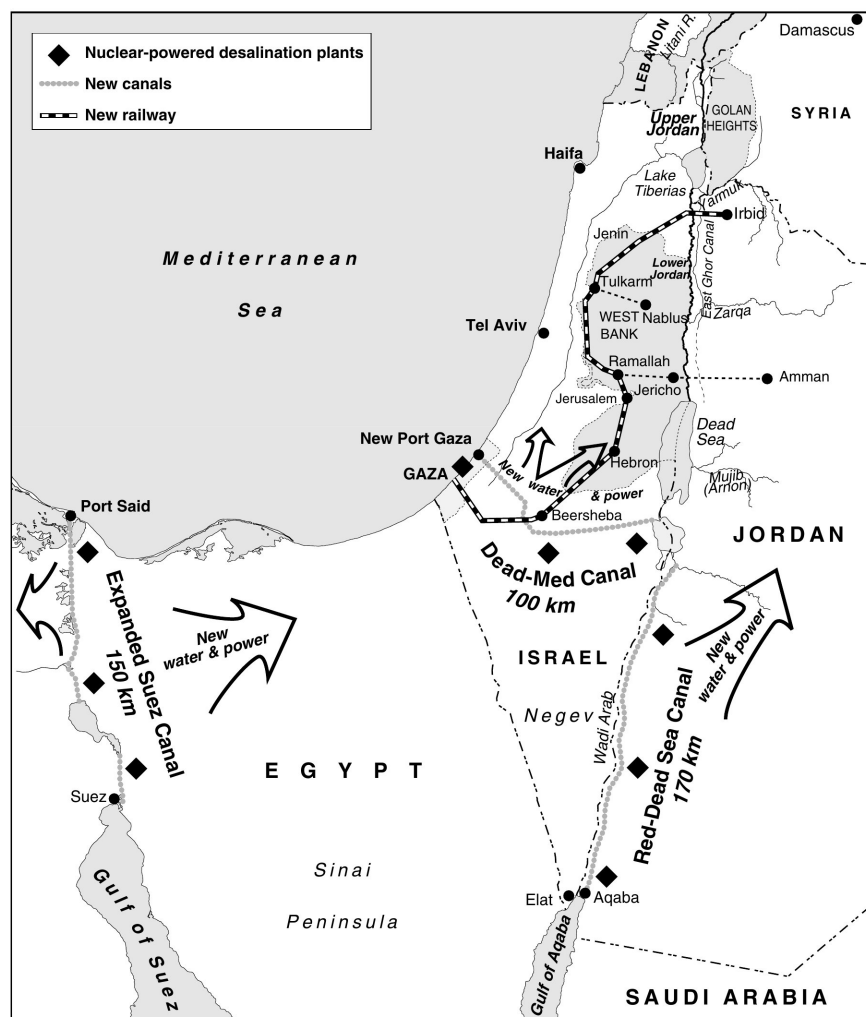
Nuclear-powered desalination plants
New canals
New railway

Damascus
LEBANON
Litani R.
Upper Jordan
GOLAN HEIGHTS
SYRIA
Haifa
Lake Tiberias
Yarmuk
Irbid
Jenin
Lower Jordan
East Ghor Canal
Mediterranean Sea
Tulkarm
Nablus
WEST BANK
Zarqa
Tel Aviv
Ramallah
Jericho
Amman
Jerusalem
Dead Sea
New Port Gaza
GAZA
New water & power
Hebron
Mujib (Arnon)
Port Said
Beersheba
JORDAN
Dead-Med Canal 100 km
Expanded Suez Canal 150 km
New water & power
ISRAEL
New water & power
Negev
Wadi Arab
Red-Dead Sea Canal 170 km
EGYPT
Suez
Sinai Peninsula
Elat
Aqaba
Gulf of Suez
Gulf of Aqaba
SAUDI ARABIA